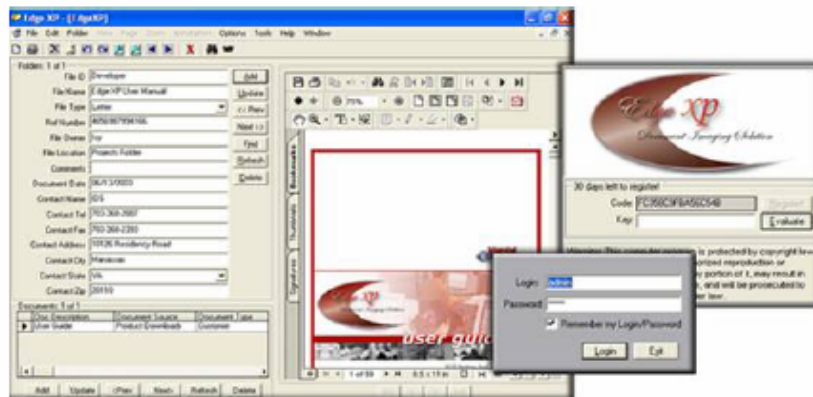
Edge XP - [EdgeXP]

File Edit Folder View Page Zoom Annotation Options Tools Help Window

Folders: 1 of 1

File ID Developer
File Name EdgeXP User Manual
File Type Letter
Ref Number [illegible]
File Owner Ivy
File Location Projects Folder
Comments
Document Date 06/13/2003
Contact Name IDS
Contact Tel 703-368-2687
Contact Fax 703-368-2393
Contact Address 10126 Residency Road
Contact City Manassas
Contact State VA
Contact Zip 20110

Add
Update
<< Prev
Next >>
Find
Refresh
Delete

Documents: 1 of 1

| Doc Description | Document Source | Document Type |
|---|---|---|
| User Guide | Product Downloads | Customer |

Add Update <Prev Next> Refresh Delete

Bookmarks Thumbnails Signatures

user gui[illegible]

1 of 59

Edge XP
Document Imaging Solution

30 days left to register!
Code: FC356C9FBA56C54B
Key:
Register
Evaluate

Warning: This computer program is protected by copyright law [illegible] unauthorized reproduction or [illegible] any portion of it, may result in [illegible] and will be prosecuted to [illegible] law.

Login: admin
Password: *****
Remember my Login/Password
Login
Exit